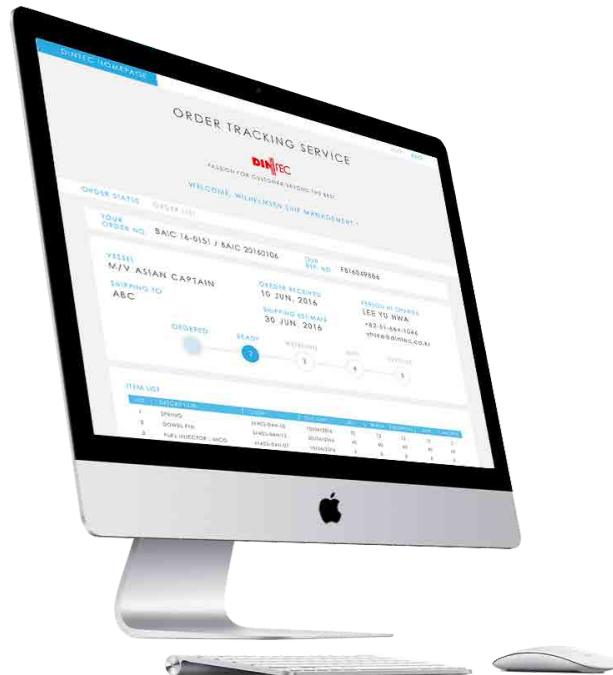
DINTEC HOMEPAGE

ORDER TRACKING SERVICE

DINTEC

PASSION FOR CUSTOMER BEYOND THE BEST

WELCOME, WILHELMSEN SHIP MANAGEMENT !

ORDER STATUS ORDER LIST

YOUR ORDER NO. BAIC 16-0151 / BAIC 20160106

VESSEL
M/V ASIAN CAPTAIN

OUR REF. NO. FB16049884

SHIPPING TO
ABC

ORDER RECEIVED
10 JUN. 2016

SHIPPING ESTIMATE
30 JUN. 2016

PERSON IN CHARGE
LEE YU HWA
+82-51-664-1046
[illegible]@dintec.co.kr

ORDERED READY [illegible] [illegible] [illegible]

2 3 4 5

ITEM LIST

| | | | | | | | | |
|---|---|---|---|---|---|---|---|---|
| 1 | SPRING | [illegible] | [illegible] | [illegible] | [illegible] | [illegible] | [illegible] | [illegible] |
| 2 | DOWEL PIN | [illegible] | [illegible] | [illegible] | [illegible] | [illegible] | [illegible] | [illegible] |
| 3 | FUEL INJECTOR - MCO | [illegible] | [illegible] | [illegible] | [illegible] | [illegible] | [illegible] | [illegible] |